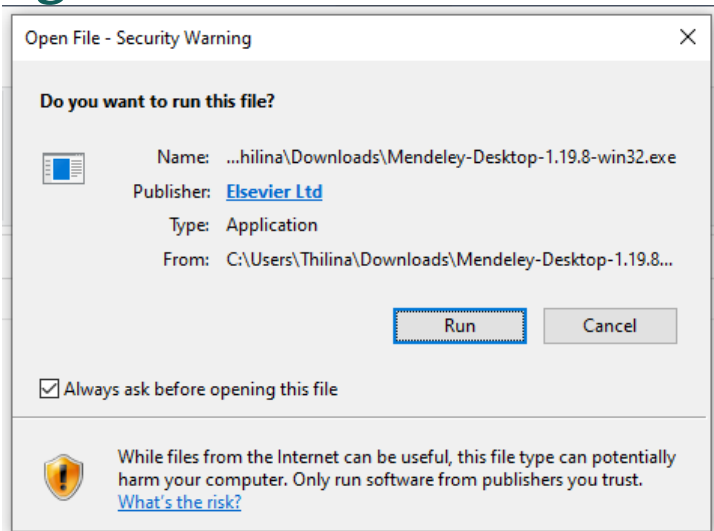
Open File - Security Warning

×

Do you want to run this file?

| | |
|---|---|
| Name: | ...hilina\Downloads\Mendeley-Desktop-1.19.8-win32.exe |
| Publisher: | Elsevier Ltd |
| Type: | Application |
| From: | C:\Users\Thilina\Downloads\Mendeley-Desktop-1.19.8... |

Run

Cancel

Always ask before opening this file

While files from the Internet can be useful, this file type can potentially harm your computer. Only run software from publishers you trust. What's the risk?